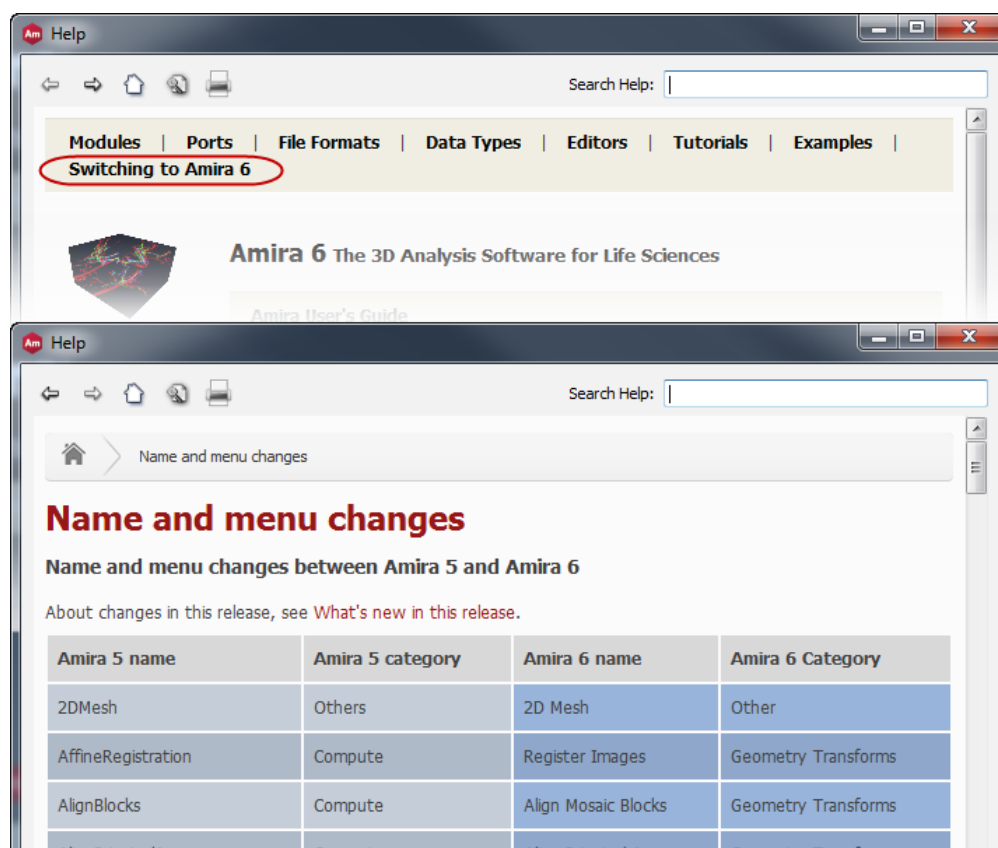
Help

Search Help:

Modules | Ports | File Formats | Data Types | Editors | Tutorials | Examples | Switching to Amira 6

Amira 6 The 3D Analysis Software for Life Sciences

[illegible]

Help

Search Help:

Name and menu changes

Name and menu changes

Name and menu changes between Amira 5 and Amira 6

About changes in this release, see What's new in this release.

| Amira 5 name | Amira 5 category | Amira 6 name | Amira 6 Category |
|---|---|---|---|
| 2DMesh | Others | 2D Mesh | Other |
| AffineRegistration | Compute | Register Images | Geometry Transforms |
| AlignBlocks | Compute | Align Mosaic Blocks | Geometry Transforms |
| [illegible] | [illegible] | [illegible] | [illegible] |